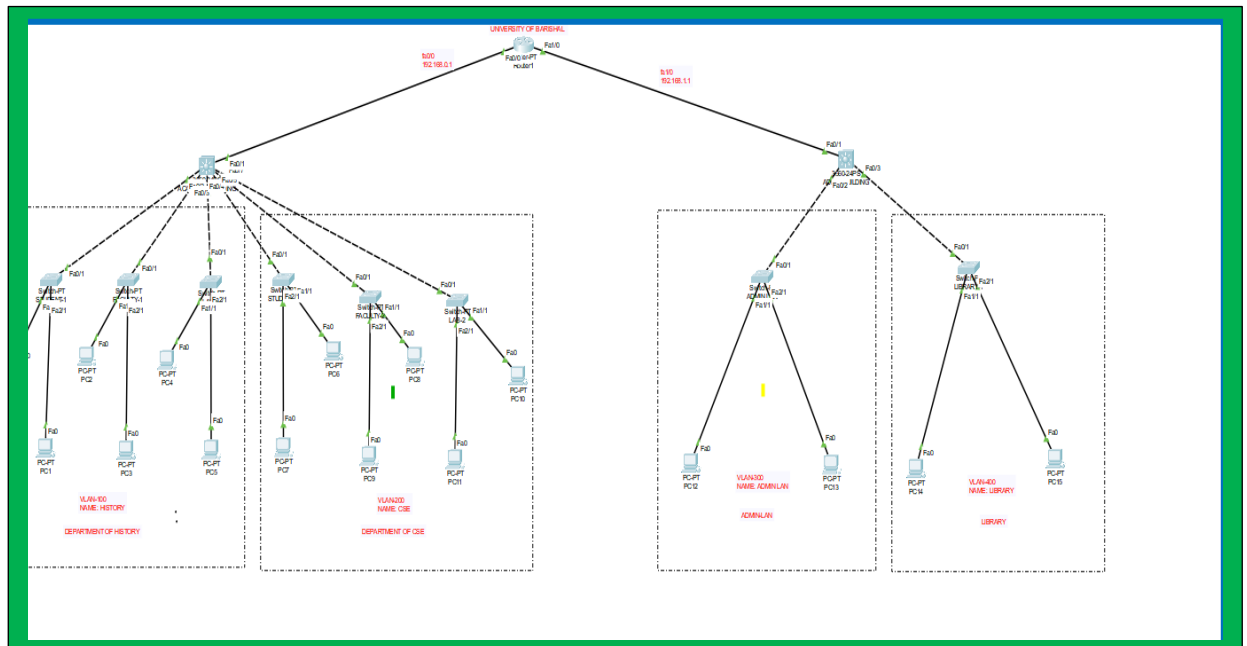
UNIVERSITY OF BARISHAL

fa0/0
192.168.0.1

Fa0/0 Router-PT
Router1

Fa1/0

fa1/0
192.168.1.1

Fa0/1
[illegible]

Fa0/1
3560-24PS
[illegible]LDING
Fa0/2
Fa0/3

Fa0/1
Switch-PT
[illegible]
Fa2/1

Fa0/1
Switch-PT
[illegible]
Fa1/1
Fa2/1

Fa0/1
Switch-PT
Fa1/1
Fa2/1

Fa0/1
Switch-PT
STU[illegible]
Fa2/1
Fa1/1

Fa0/1
Switch-PT
FACULTY-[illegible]
Fa1/1
Fa2/1

Fa0/1
Switch-PT
LAB-2
Fa1/1
Fa2/1

Fa0/1
Switch
ADMIN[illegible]
Fa2/1
Fa1/1

Fa0/1
Switch
LIBRAR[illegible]
Fa2/1
Fa1/1

Fa0
PC-PT
PC2

Fa0
PC-PT
PC4

Fa0
PC-PT
PC6

Fa0
PC-PT
PC8

Fa0
PC-PT
PC10

Fa0
PC-PT
PC1

Fa0
PC-PT
PC3

Fa0
PC-PT
PC5

Fa0
PC-PT
PC7

Fa0
PC-PT
PC9

Fa0
PC-PT
PC11

Fa0
PC-PT
PC12

Fa0
PC-PT
PC13

Fa0
PC-PT
PC14

Fa0
PC-PT
PC15

VLAN-100
NAME: HISTORY

DEPARTMENT OF HISTORY

VLAN-200
NAME: CSE

DEPARTMENT OF CSE

VLAN-300
NAME: ADMIN LAN

ADMIN LAN

VLAN-400
NAME: LIBRARY

LIBRARY